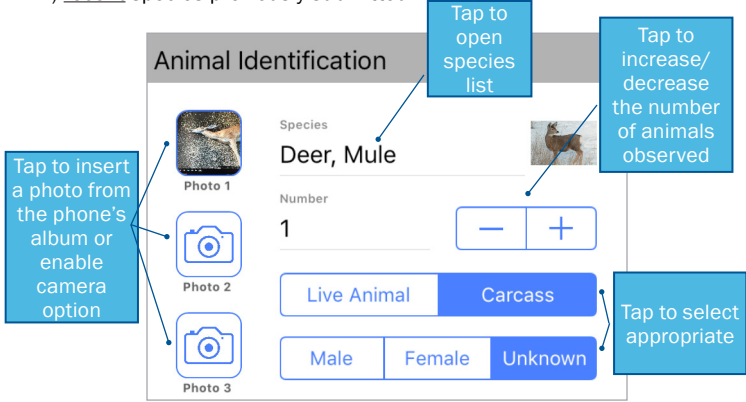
Tap to open species list

Tap to increase/ decrease the number of animals observed

Animal Identification

Tap to insert a photo from the phone's album or enable camera option

Photo 1

Species

Deer, Mule

Number

1

−

+

Photo 2

Live Animal

Carcass

Tap to select appropriate

Photo 3

Male

Female

Unknown